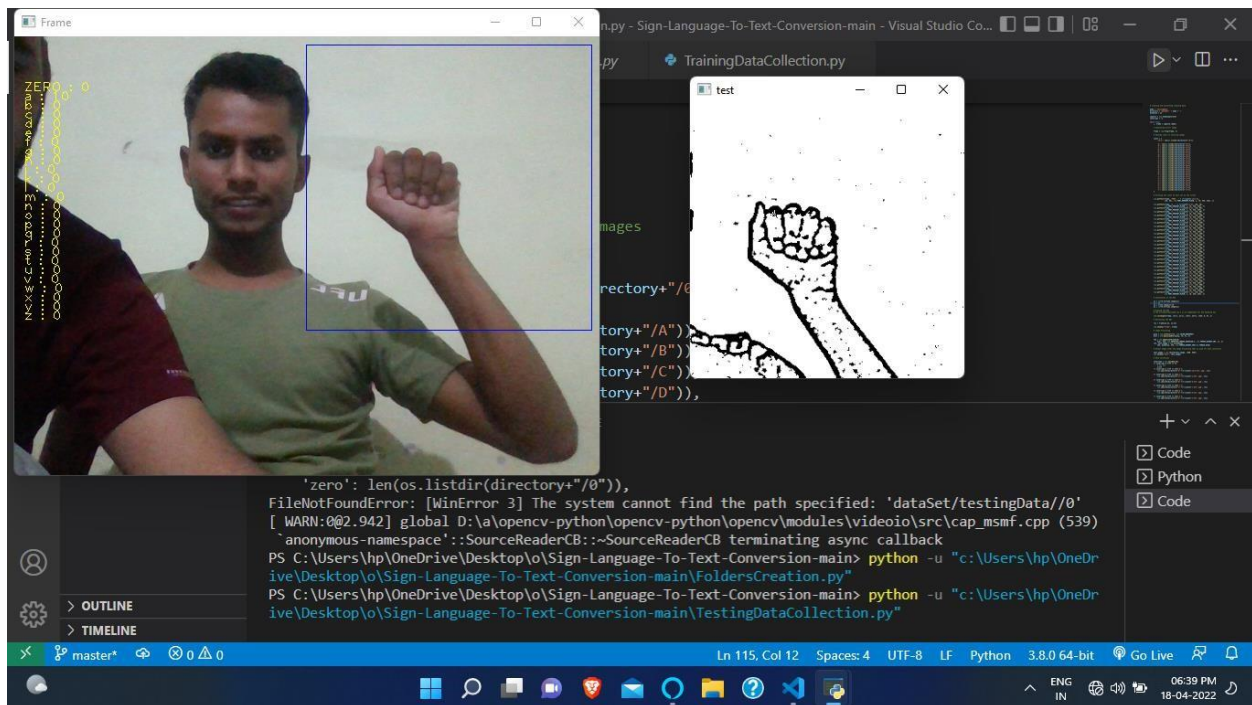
Frame

ZERO : 0
a : 0
b : 0
c : 0
d : 0
e : 0
f : 0
g : 0
h : 0
i : 0
j : 0
k : 0
l : 0
m : 0
n : 0
o : 0
p : 0
q : 0
r : 0
s : 0
t : 0
u : 0
v : 0
w : 0
x : 0
y : 0
z : 0

n.py - Sign-Language-To-Text-Conversion-main - Visual Studio Co...

.py TrainingDataCollection.py

test

mages

rectory+"/0

tory+"/A"),
tory+"/B"),
tory+"/C"),
tory+"/D")),

'zero': len(os.listdir(directory+"/0")),
FileNotFoundError: [WinError 3] The system cannot find the path specified: 'dataSet/testingData//0'
[ WARN:0@2.942] global D:\a\opencv-python\opencv-python\opencv\modules\videoio\src\cap_msmf.cpp (539) `anonymous-namespace'::SourceReaderCB::~SourceReaderCB terminating async callback
PS C:\Users\hp\OneDrive\Desktop\o\Sign-Language-To-Text-Conversion-main> python -u "c:\Users\hp\OneDrive\Desktop\o\Sign-Language-To-Text-Conversion-main\FoldersCreation.py"
PS C:\Users\hp\OneDrive\Desktop\o\Sign-Language-To-Text-Conversion-main> python -u "c:\Users\hp\OneDrive\Desktop\o\Sign-Language-To-Text-Conversion-main\TestingDataCollection.py"

Code
Python
Code

> OUTLINE
> TIMELINE

master* ⊗ 0 ⚠ 0
Ln 115, Col 12 Spaces: 4 UTF-8 LF Python 3.8.0 64-bit Go Live

ENG IN 06:39 PM 18-04-2022